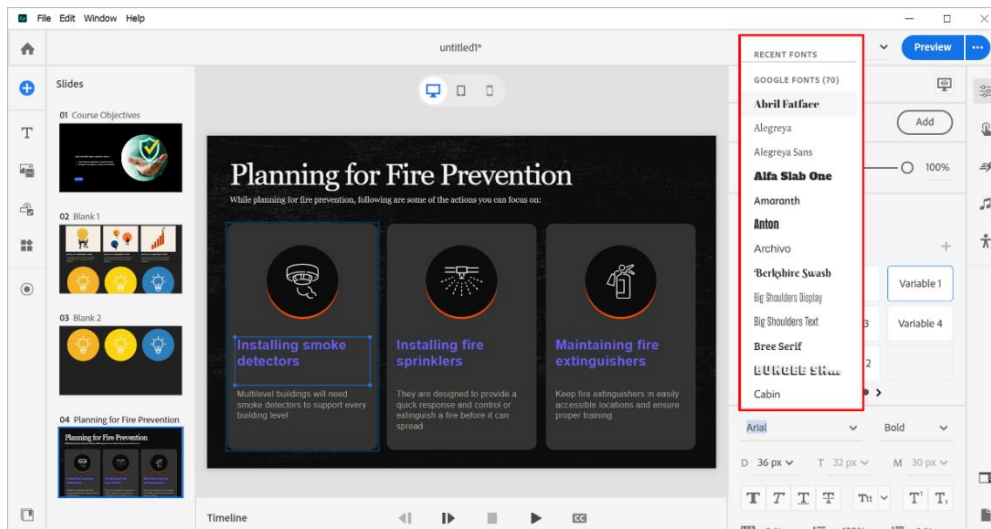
File Edit Window Help

untitled1*

Preview

Slides

01 Course Objectives

02 Blank 1

03 Blank 2

04 Planning for Fire Prevention

Planning for Fire Prevention

While planning for fire prevention, following are some of the actions you can focus on:

Installing smoke detectors

Multilevel buildings will need smoke detectors to support every building level

Installing fire sprinklers

They are designed to provide a quick response and control or extinguish a fire before it can spread

Maintaining fire extinguishers

Keep fire extinguishers in easily accessible locations and ensure proper training

RECENT FONTS

GOOGLE FONTS (70)

Abril Fatface

Alegreya

Alegreya Sans

Alfa Slab One

Amaranth

Anton

Archivo

Berkshire Swash

Big Shoulders Display

Big Shoulders Text

Bree Serif

BUNGEE SH...

Cabin

Add

100%

Variable 1

Variable 4

Arial

Bold

D 36 px

T 32 px

M 30 px

Timeline

CC